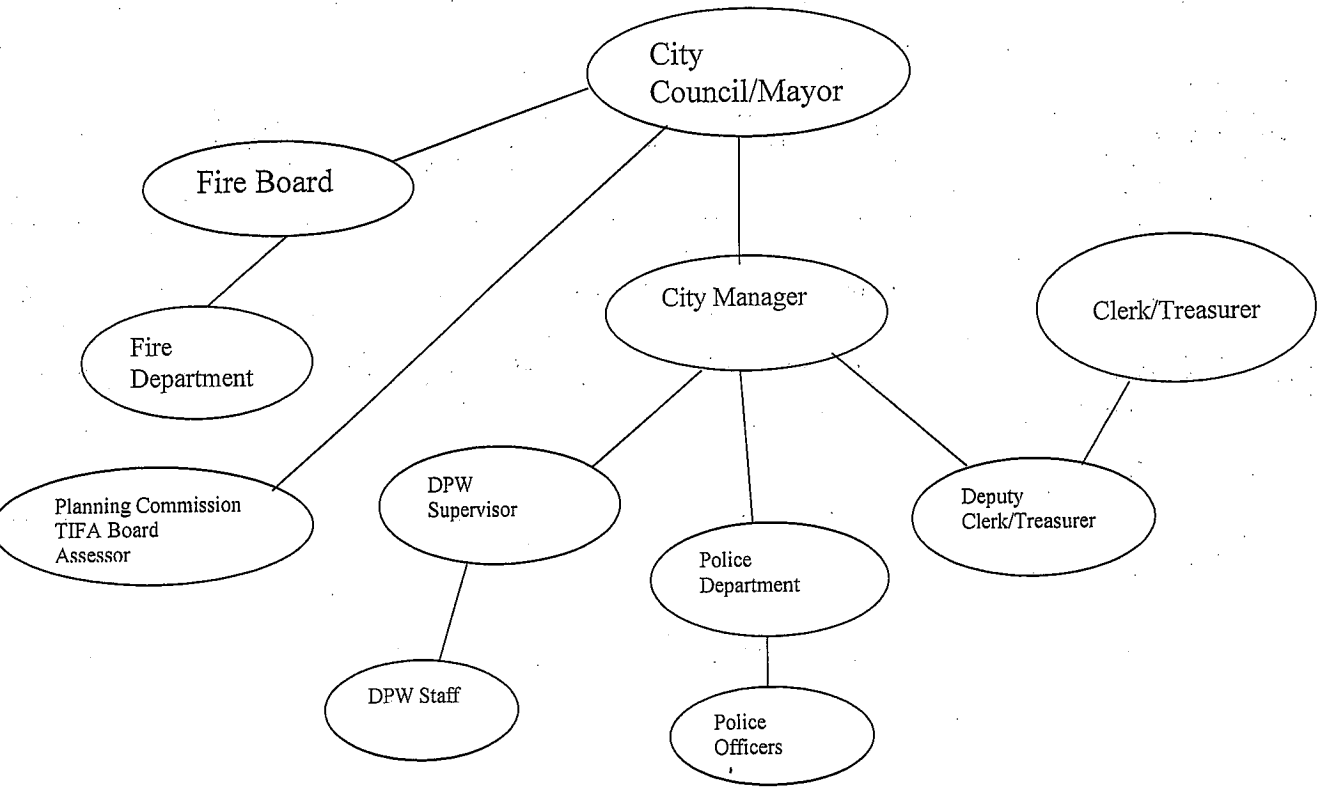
City Council/Mayor

Fire Board

Fire Department

City Manager

Clerk/Treasurer

Planning Commission
TIFA Board
Assessor

DPW Supervisor

Police Department

Deputy Clerk/Treasurer

DPW Staff

Police Officers